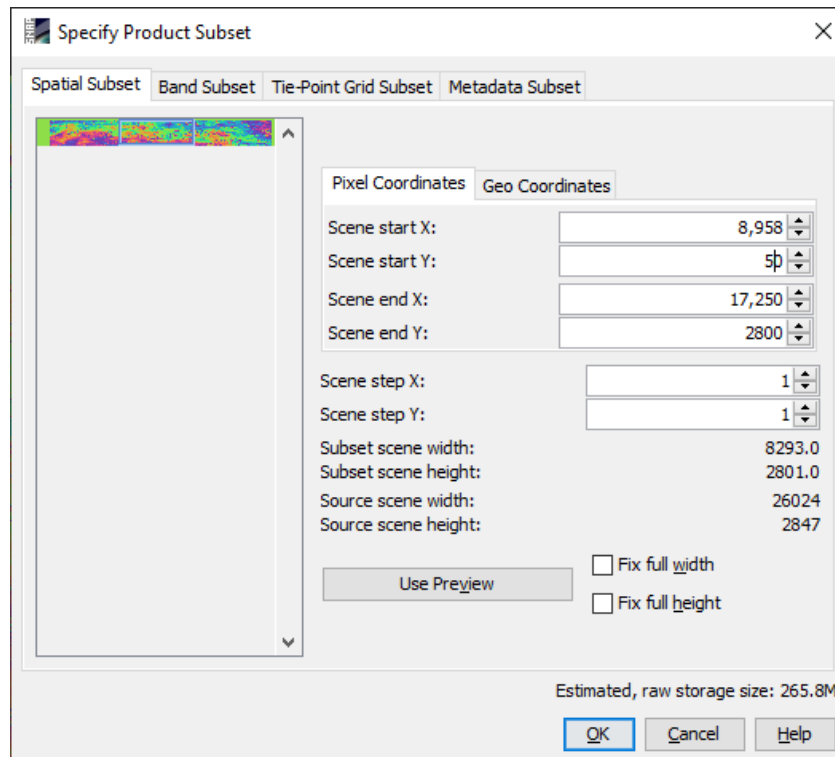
Specify Product Subset

Spatial Subset | Band Subset | Tie-Point Grid Subset | Metadata Subset

Pixel Coordinates | Geo Coordinates

Scene start X: 8,958
Scene start Y: 50
Scene end X: 17,250
Scene end Y: 2800

Scene step X: 1
Scene step Y: 1
Subset scene width: 8293.0
Subset scene height: 2801.0
Source scene width: 26024
Source scene height: 2847

Use Preview

Fix full width
Fix full height

Estimated, raw storage size: 265.8M

OK | Cancel | Help